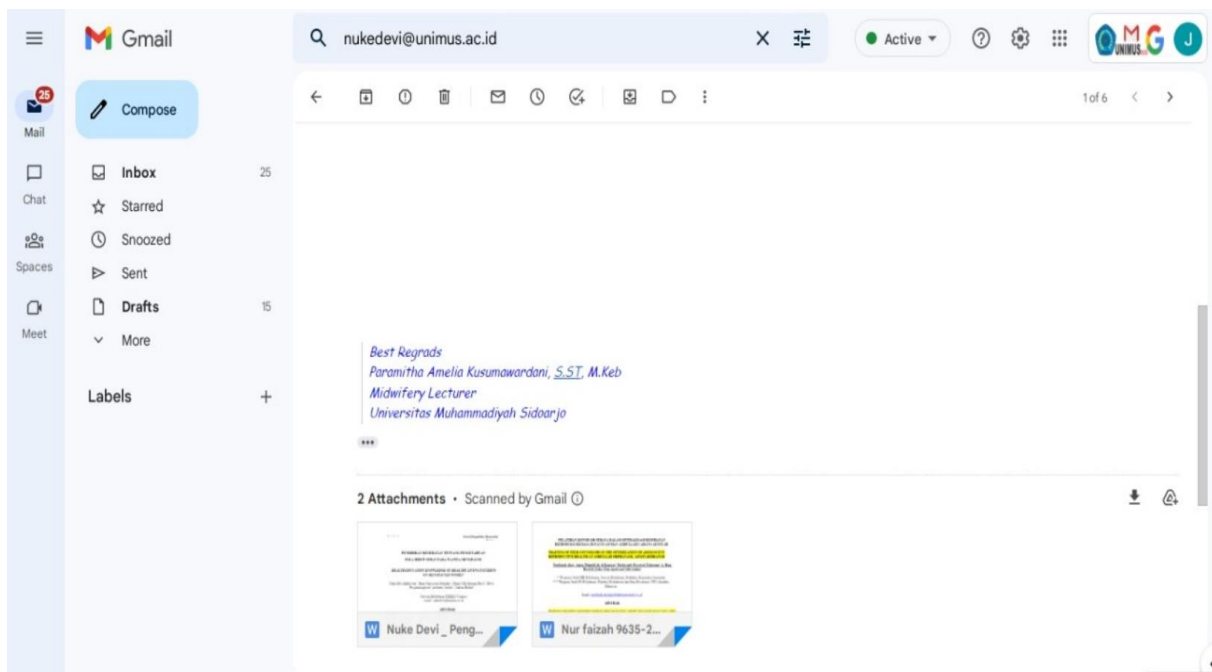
Gmail

nukedevi@unimus.ac.id

Active

J

25
Mail

Chat

Spaces

Meet

Compose

Inbox 25
Starred
Snoozed
Sent
Drafts 15
More

Labels +

1 of 6

Best Regrads
Paramitha Amelia Kusumawardani, S.ST, M.Keb
Midwifery Lecturer
Universitas Muhammadiyah Sidoarjo

2 Attachments • Scanned by Gmail

Nuke Devi _ Peng...

Nur faizah 9635-2...